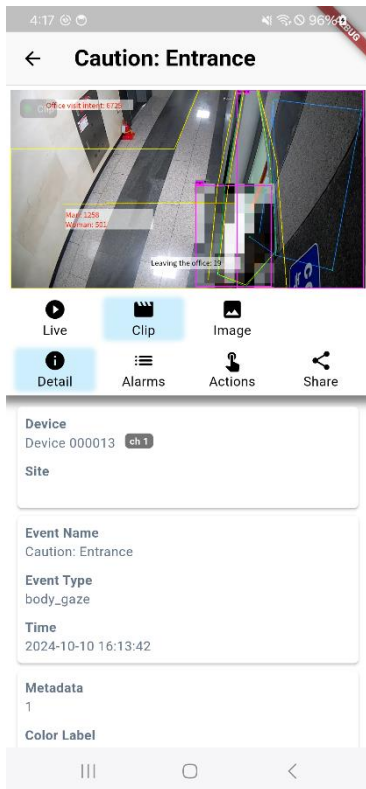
4:17 96%
DEBUG

Caution: Entrance

Office visit intent: 6729
Man: 1258
Woman: 381
Leaving the office: 19

Live
Clip
Image
Detail
Alarms
Actions
Share

Device
Device 000013 ch 1

Site

Event Name
Caution: Entrance

Event Type
body_gaze

Time
2024-10-10 16:13:42

Metadata
1

Color Label